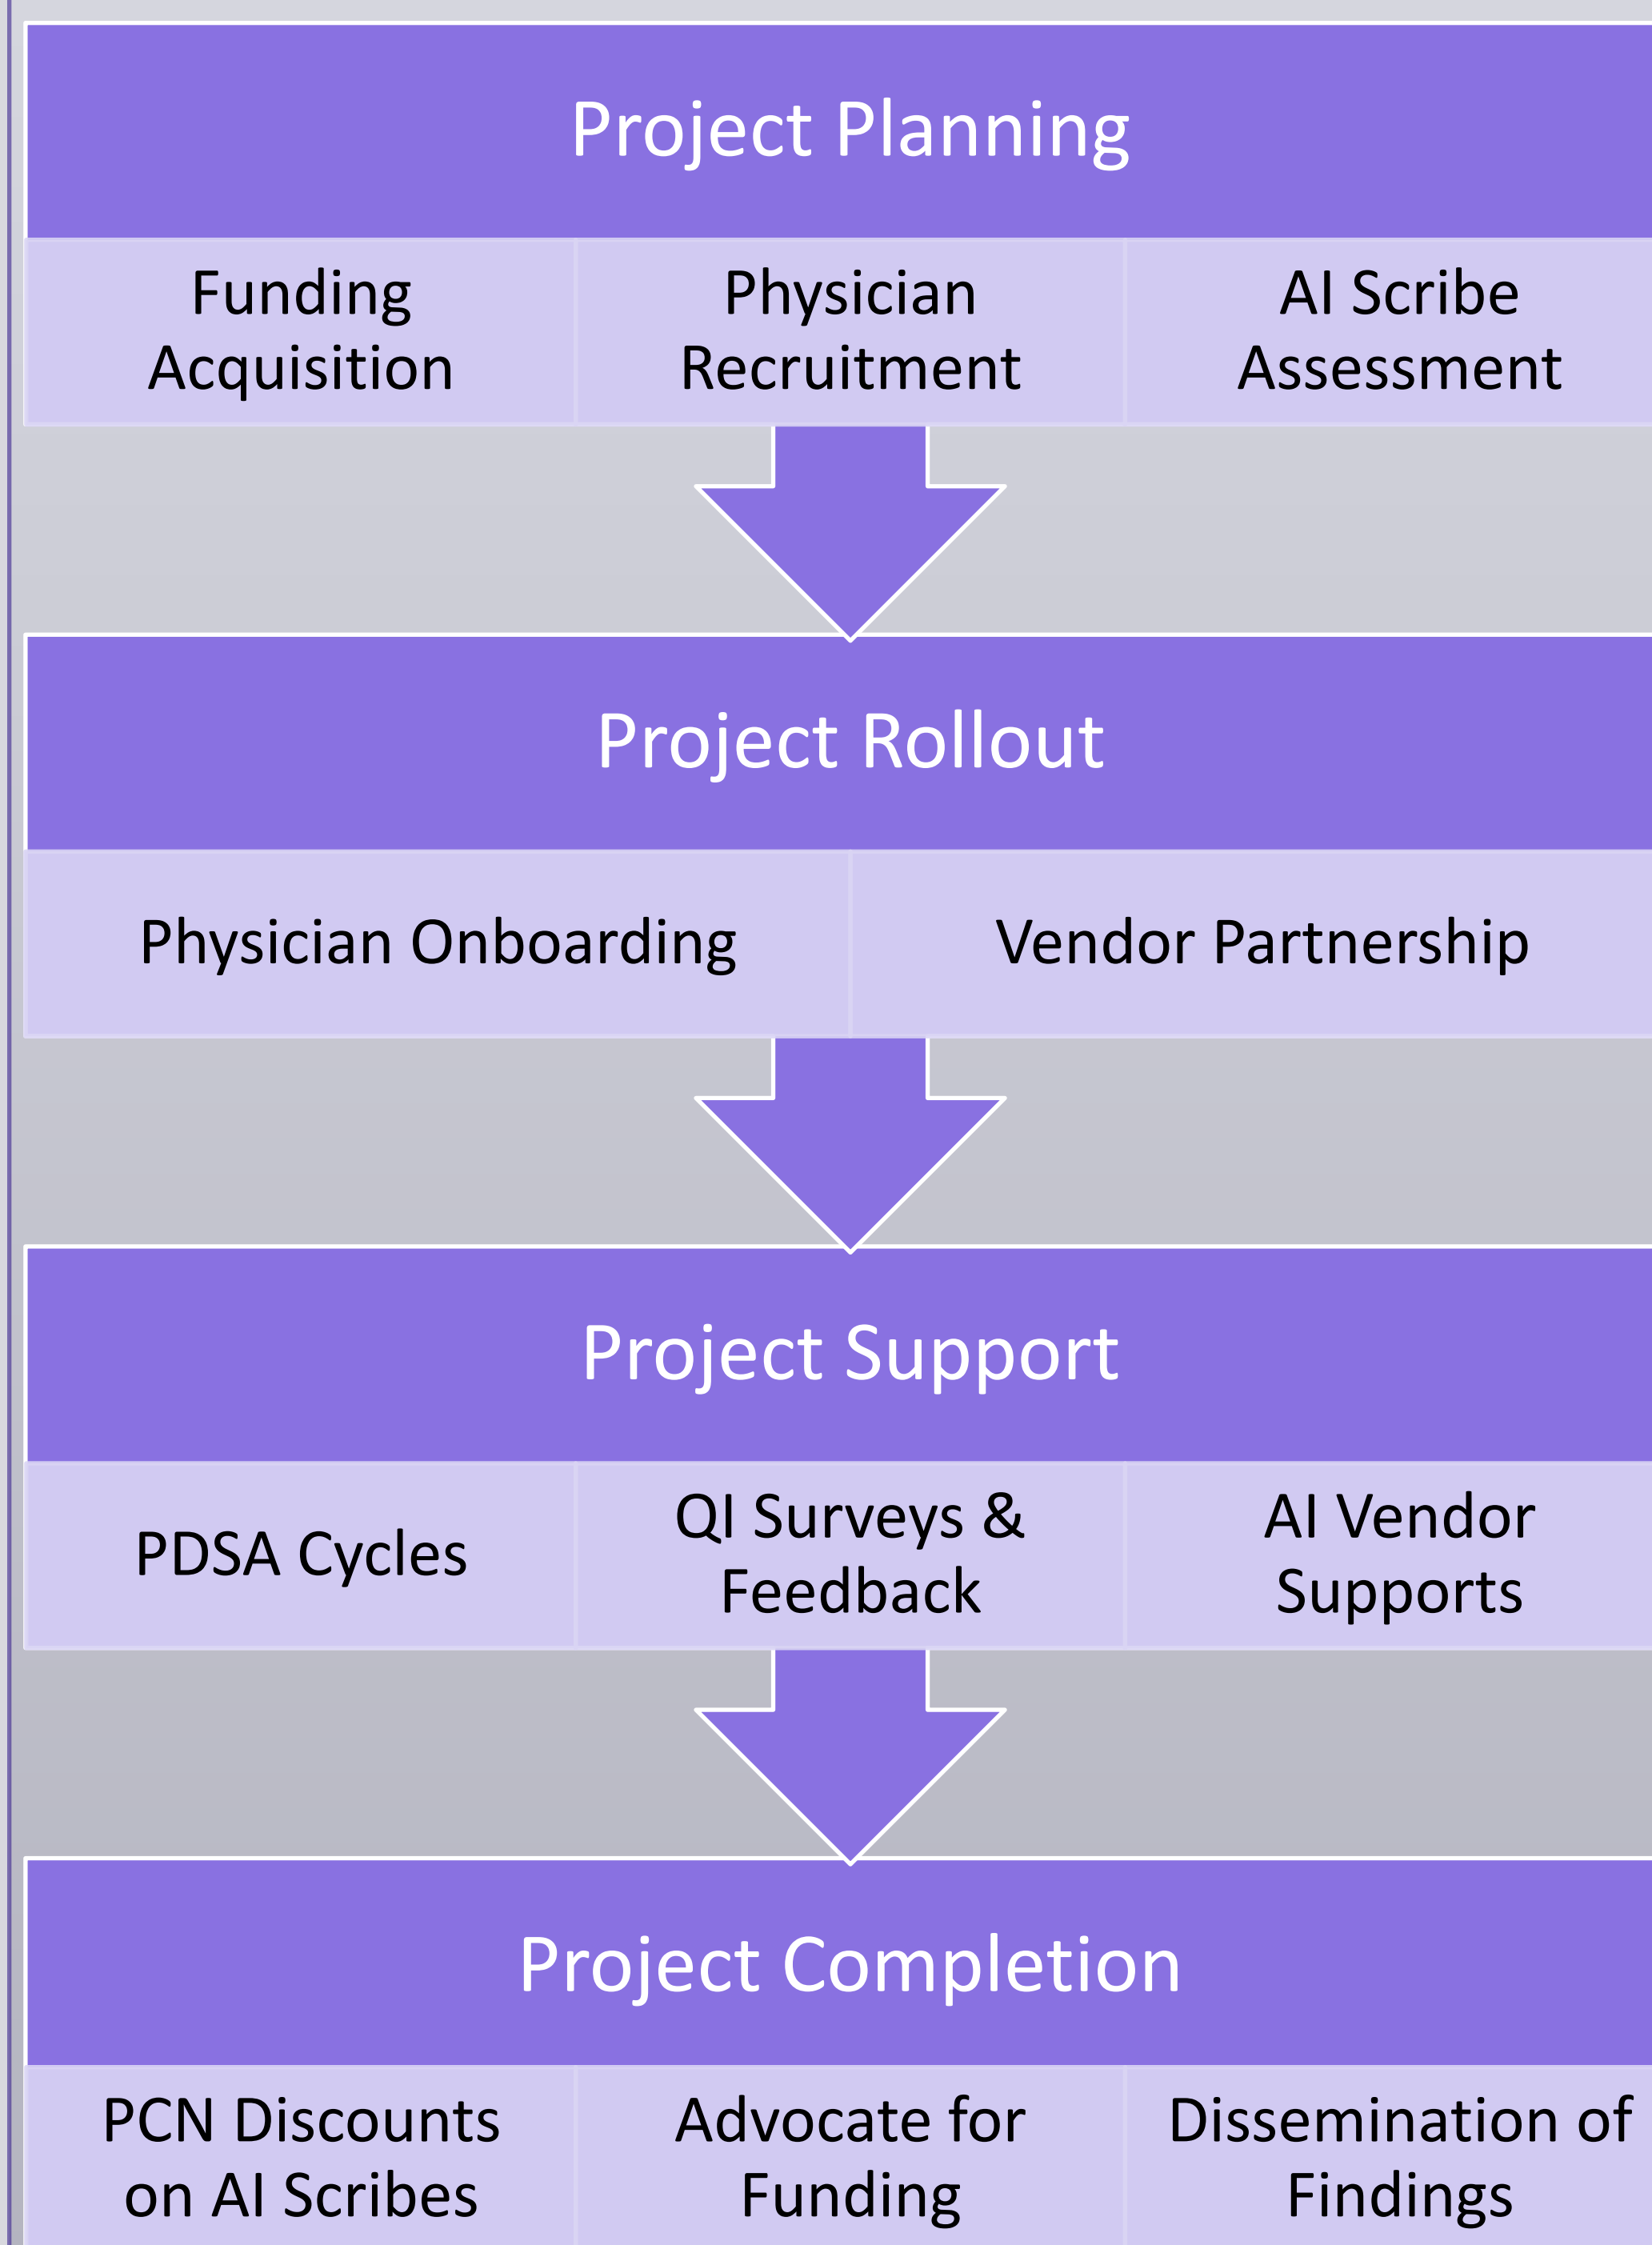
Project Planning

Funding Acquisition

Physician Recruitment

AI Scribe Assessment

Project Rollout

Physician Onboarding

Vendor Partnership

Project Support

PDSA Cycles

QI Surveys & Feedback

AI Vendor Supports

Project Completion

PCN Discounts on AI Scribes

Advocate for Funding

Dissemination of Findings